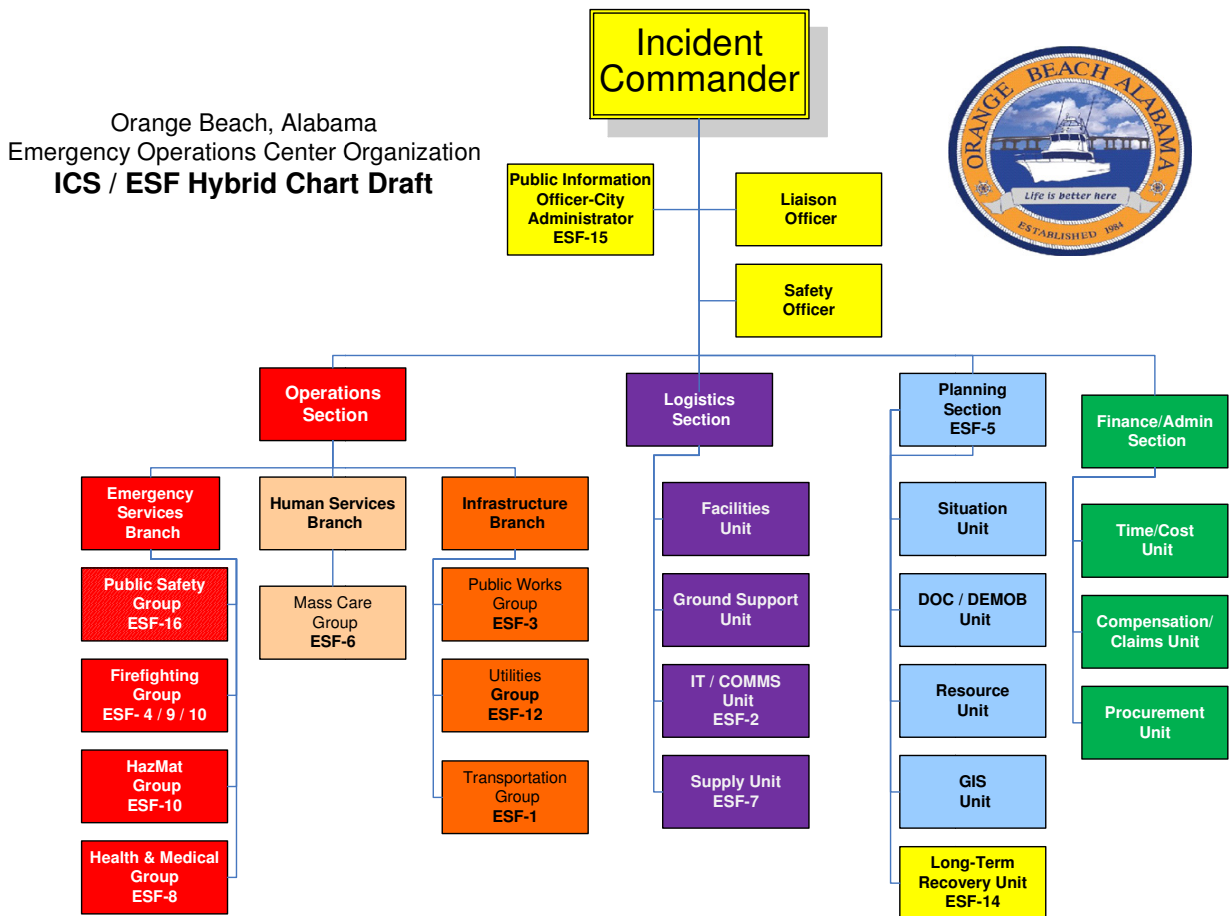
Orange Beach, Alabama
Emergency Operations Center Organization
**ICS / ESF Hybrid Chart Draft**

Incident Commander

ORANGE BEACH ALABAMA
Life is better here
ESTABLISHED 1984

Public Information Officer-City Administrator ESF-15

Liaison Officer

Safety Officer

Operations Section

Logistics Section

Planning Section ESF-5

Finance/Admin Section

Emergency Services Branch

Human Services Branch

Infrastructure Branch

Public Safety Group ESF-16

Firefighting Group ESF- 4 / 9 / 10

HazMat Group ESF-10

Health & Medical Group ESF-8

Mass Care Group ESF-6

Public Works Group ESF-3

Utilities Group ESF-12

Transportation Group ESF-1

Facilities Unit

Ground Support Unit

IT / COMMS Unit ESF-2

Supply Unit ESF-7

Situation Unit

DOC / DEMOB Unit

Resource Unit

GIS Unit

Long-Term Recovery Unit ESF-14

Time/Cost Unit

Compensation/ Claims Unit

Procurement Unit